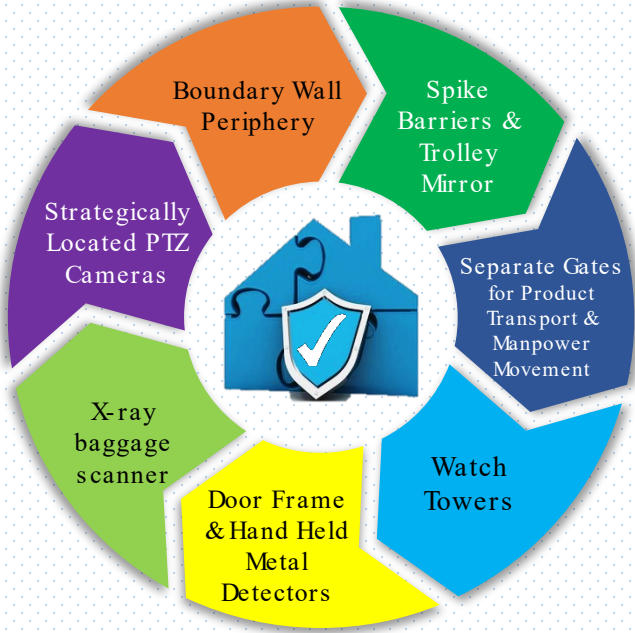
Boundary Wall Periphery

Spike Barriers & Trolley Mirror

Separate Gates for Product Transport & Manpower Movement

Watch Towers

Door Frame & Hand Held Metal Detectors

X-ray baggage scanner

Strategically Located PTZ Cameras